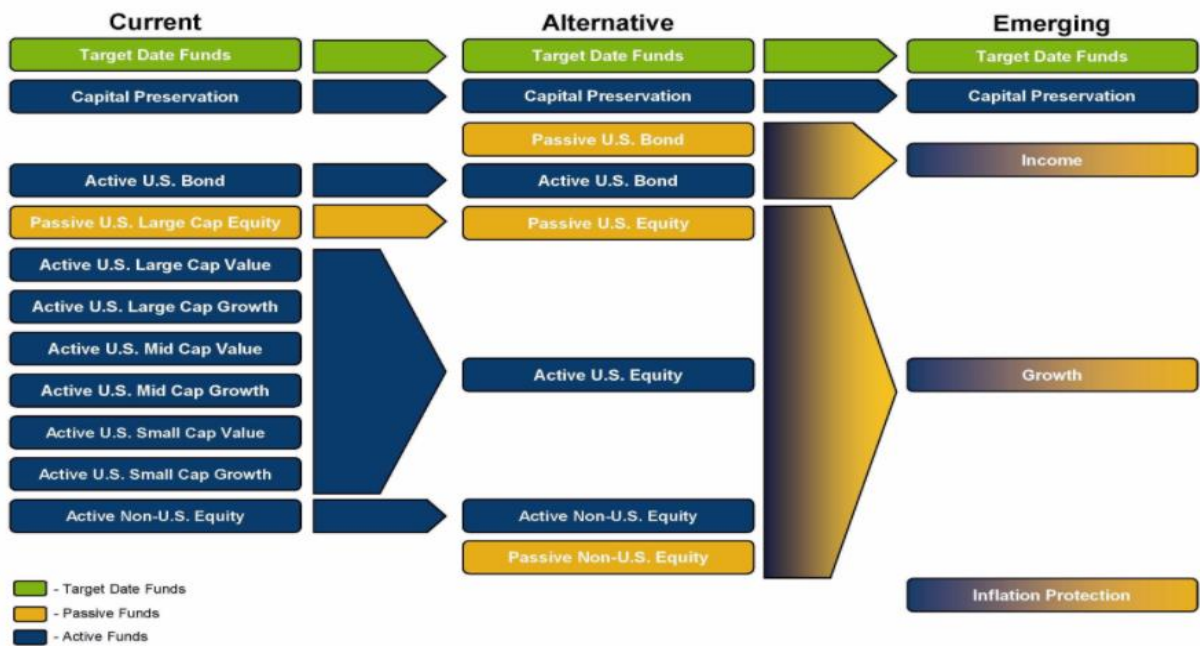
Current

Target Date Funds
Capital Preservation
Active U.S. Bond
Passive U.S. Large Cap Equity
Active U.S. Large Cap Value
Active U.S. Large Cap Growth
Active U.S. Mid Cap Value
Active U.S. Mid Cap Growth
Active U.S. Small Cap Value
Active U.S. Small Cap Growth
Active Non-U.S. Equity

Alternative

Target Date Funds
Capital Preservation
Passive U.S. Bond
Active U.S. Bond
Passive U.S. Equity
Active U.S. Equity
Active Non-U.S. Equity
Passive Non-U.S. Equity

Emerging

Target Date Funds
Capital Preservation
Income
Growth
Inflation Protection

- Target Date Funds
- Passive Funds
- Active Funds